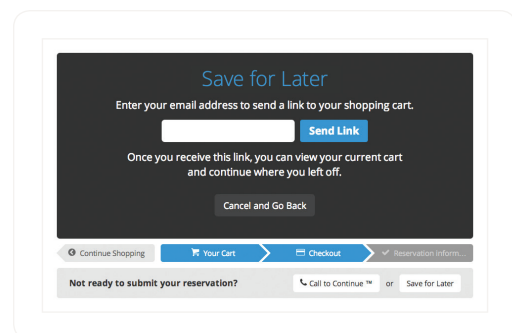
Save for Later

Enter your email address to send a link to your shopping cart.

Send Link

Once you receive this link, you can view your current cart and continue where you left off.

Cancel and Go Back

Continue Shopping

Your Cart

Checkout

Reservation Inform...

Not ready to submit your reservation?

Call to Continue ™

or

Save for Later